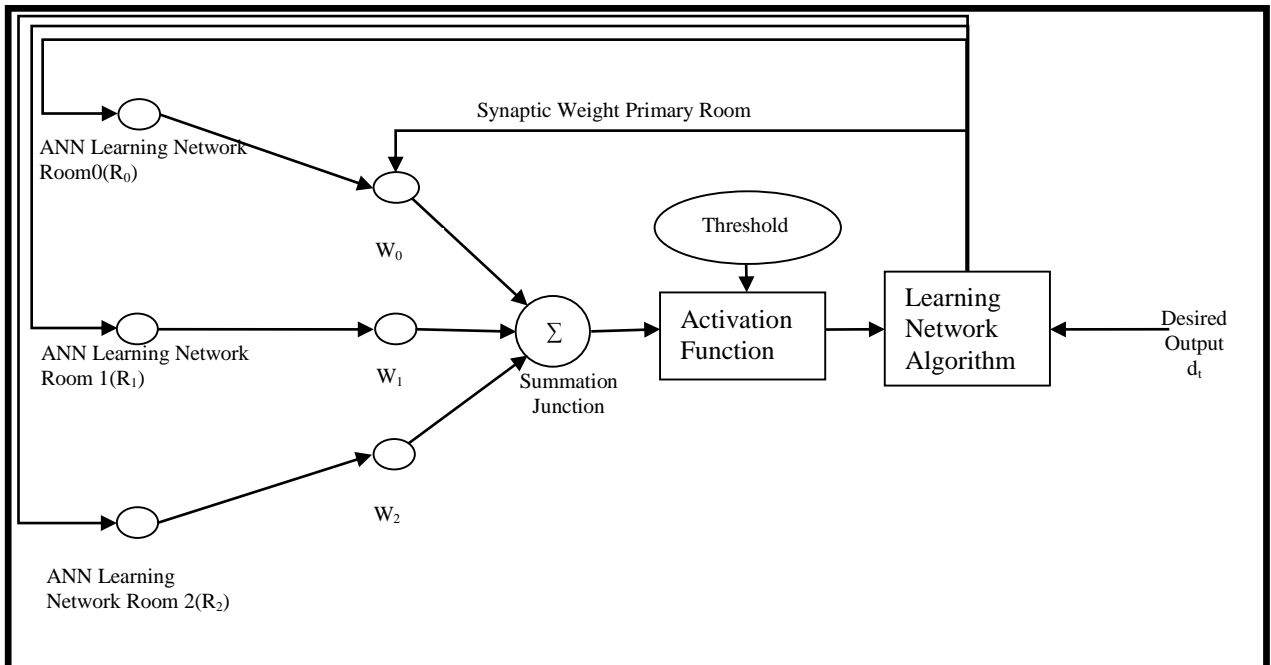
Synaptic Weight Primary Room

ANN Learning Network Room0($R_0$)

$W_0$

Threshold

ANN Learning Network Room 1($R_1$)

$W_1$

$\Sigma$

Summation Junction

Activation Function

Learning Network Algorithm

Desired Output $d_t$

$W_2$

ANN Learning Network Room 2($R_2$)